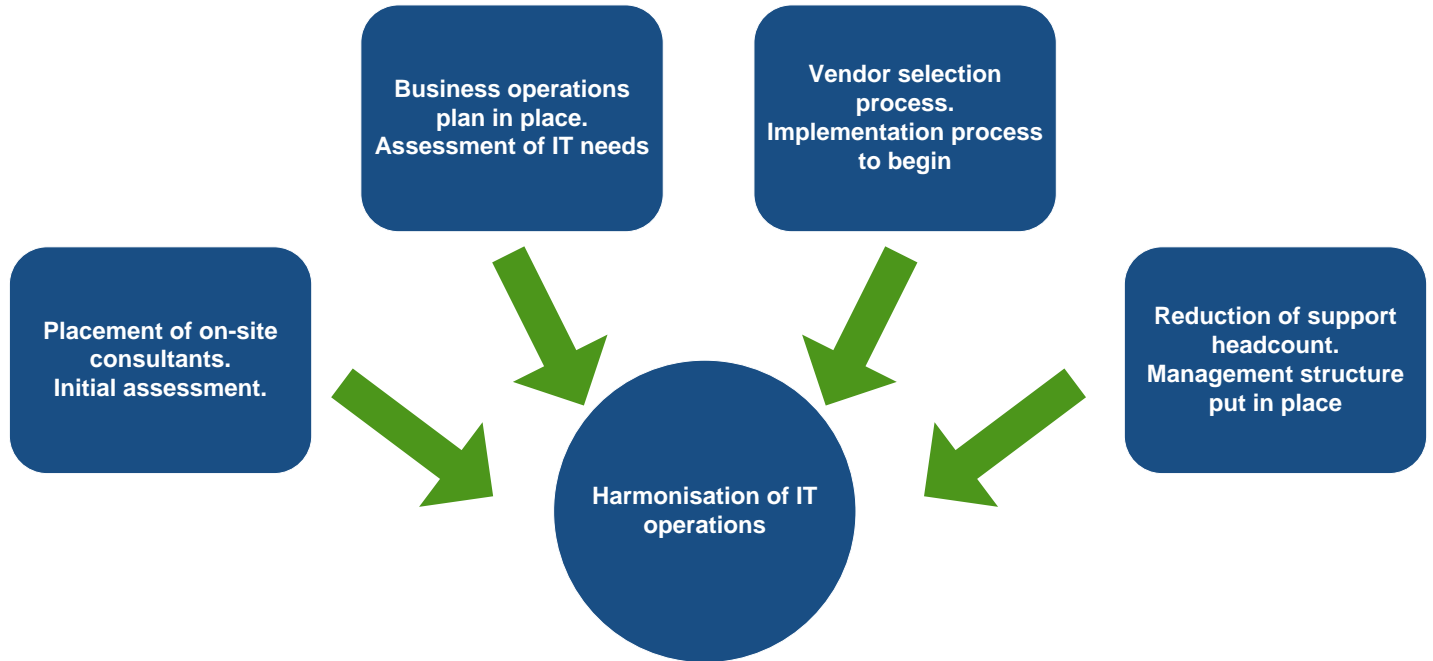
Placement of on-site consultants. Initial assessment.

Business operations plan in place. Assessment of IT needs

Vendor selection process. Implementation process to begin

Reduction of support headcount. Management structure put in place

Harmonisation of IT operations